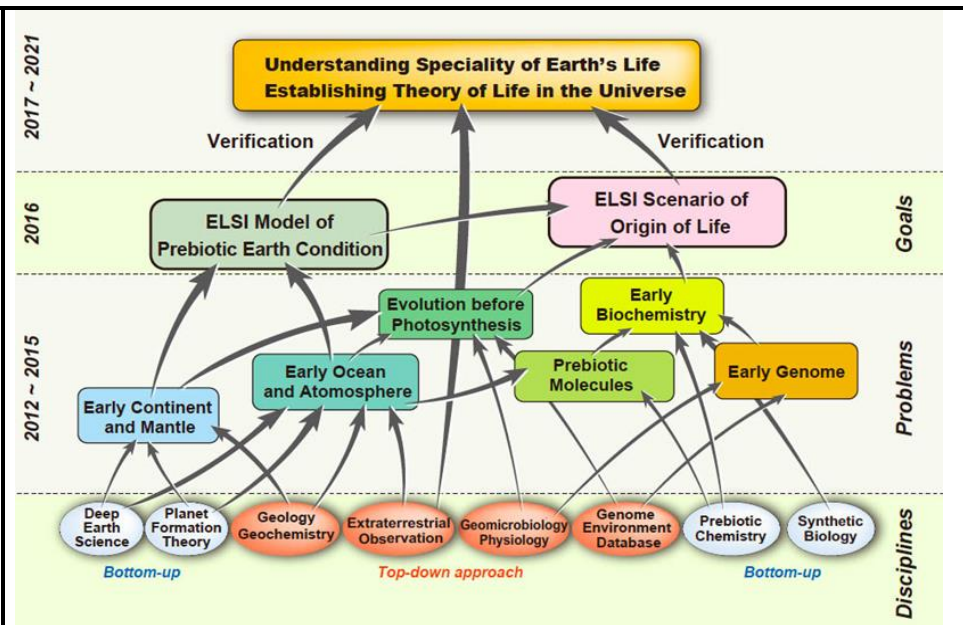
2017 ~ 2021

Understanding Speciality of Earth's Life
Establishing Theory of Life in the Universe

Verification

Verification

2016

ELSI Model of Prebiotic Earth Condition

ELSI Scenario of Origin of Life

Goals

2012 ~ 2015

Evolution before Photosynthesis

Early Biochemistry

Early Ocean and Atomosphere

Prebiotic Molecules

Early Genome

Early Continent and Mantle

Problems

Deep Earth Science

Planet Formation Theory

Geology Geochemistry

Extraterrestrial Observation

Geomicrobiology Physiology

Genome Environment Database

Prebiotic Chemistry

Synthetic Biology

Bottom-up

Top-down approach

Bottom-up

Disciplines